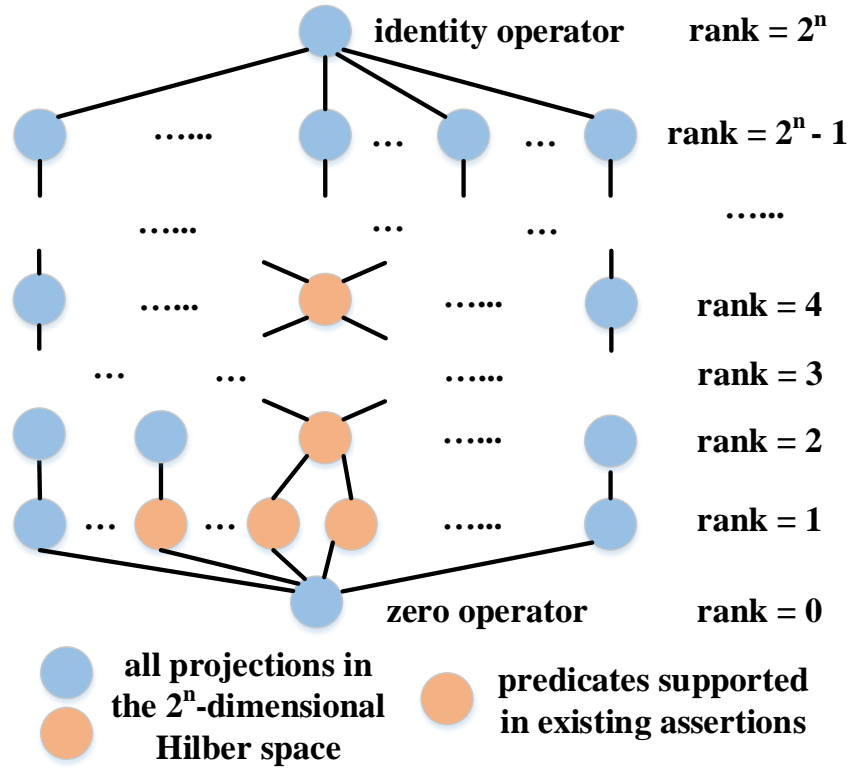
identity operator rank = $2^n$

…… … … rank = $2^n$ - 1

…… … … ……

…… …… rank = 4

… … …… rank = 3

…… rank = 2

… … …… rank = 1

zero operator rank = 0

all projections in the $2^n$-dimensional Hilber space

predicates supported in existing assertions